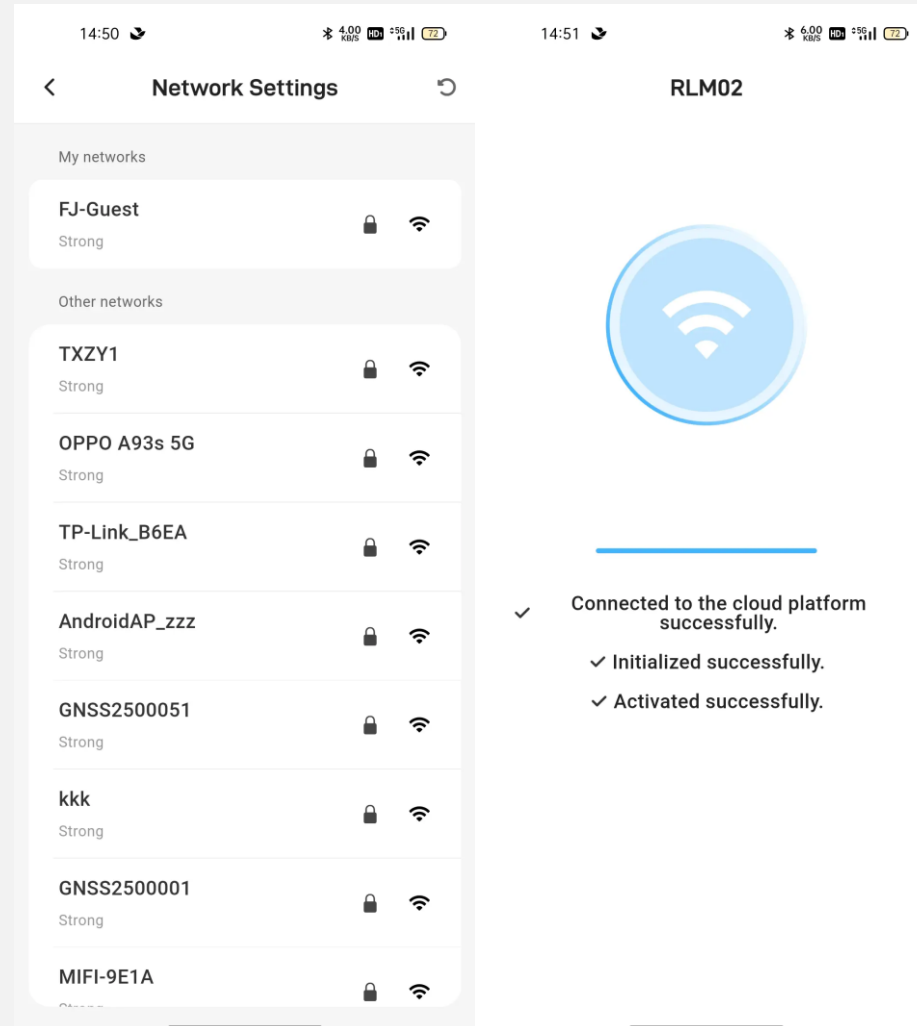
14:50

4.00 KB/S HD 5G 72

Network Settings

My networks

FJ-Guest
Strong

Other networks

TXZY1
Strong

OPPO A93s 5G
Strong

TP-Link_B6EA
Strong

AndroidAP_zzz
Strong

GNSS2500051
Strong

kkk
Strong

GNSS2500001
Strong

MIFI-9E1A
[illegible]

14:51

6.00 KB/S HD 5G 72

RLM02

✓ Connected to the cloud platform successfully.

✓ Initialized successfully.

✓ Activated successfully.